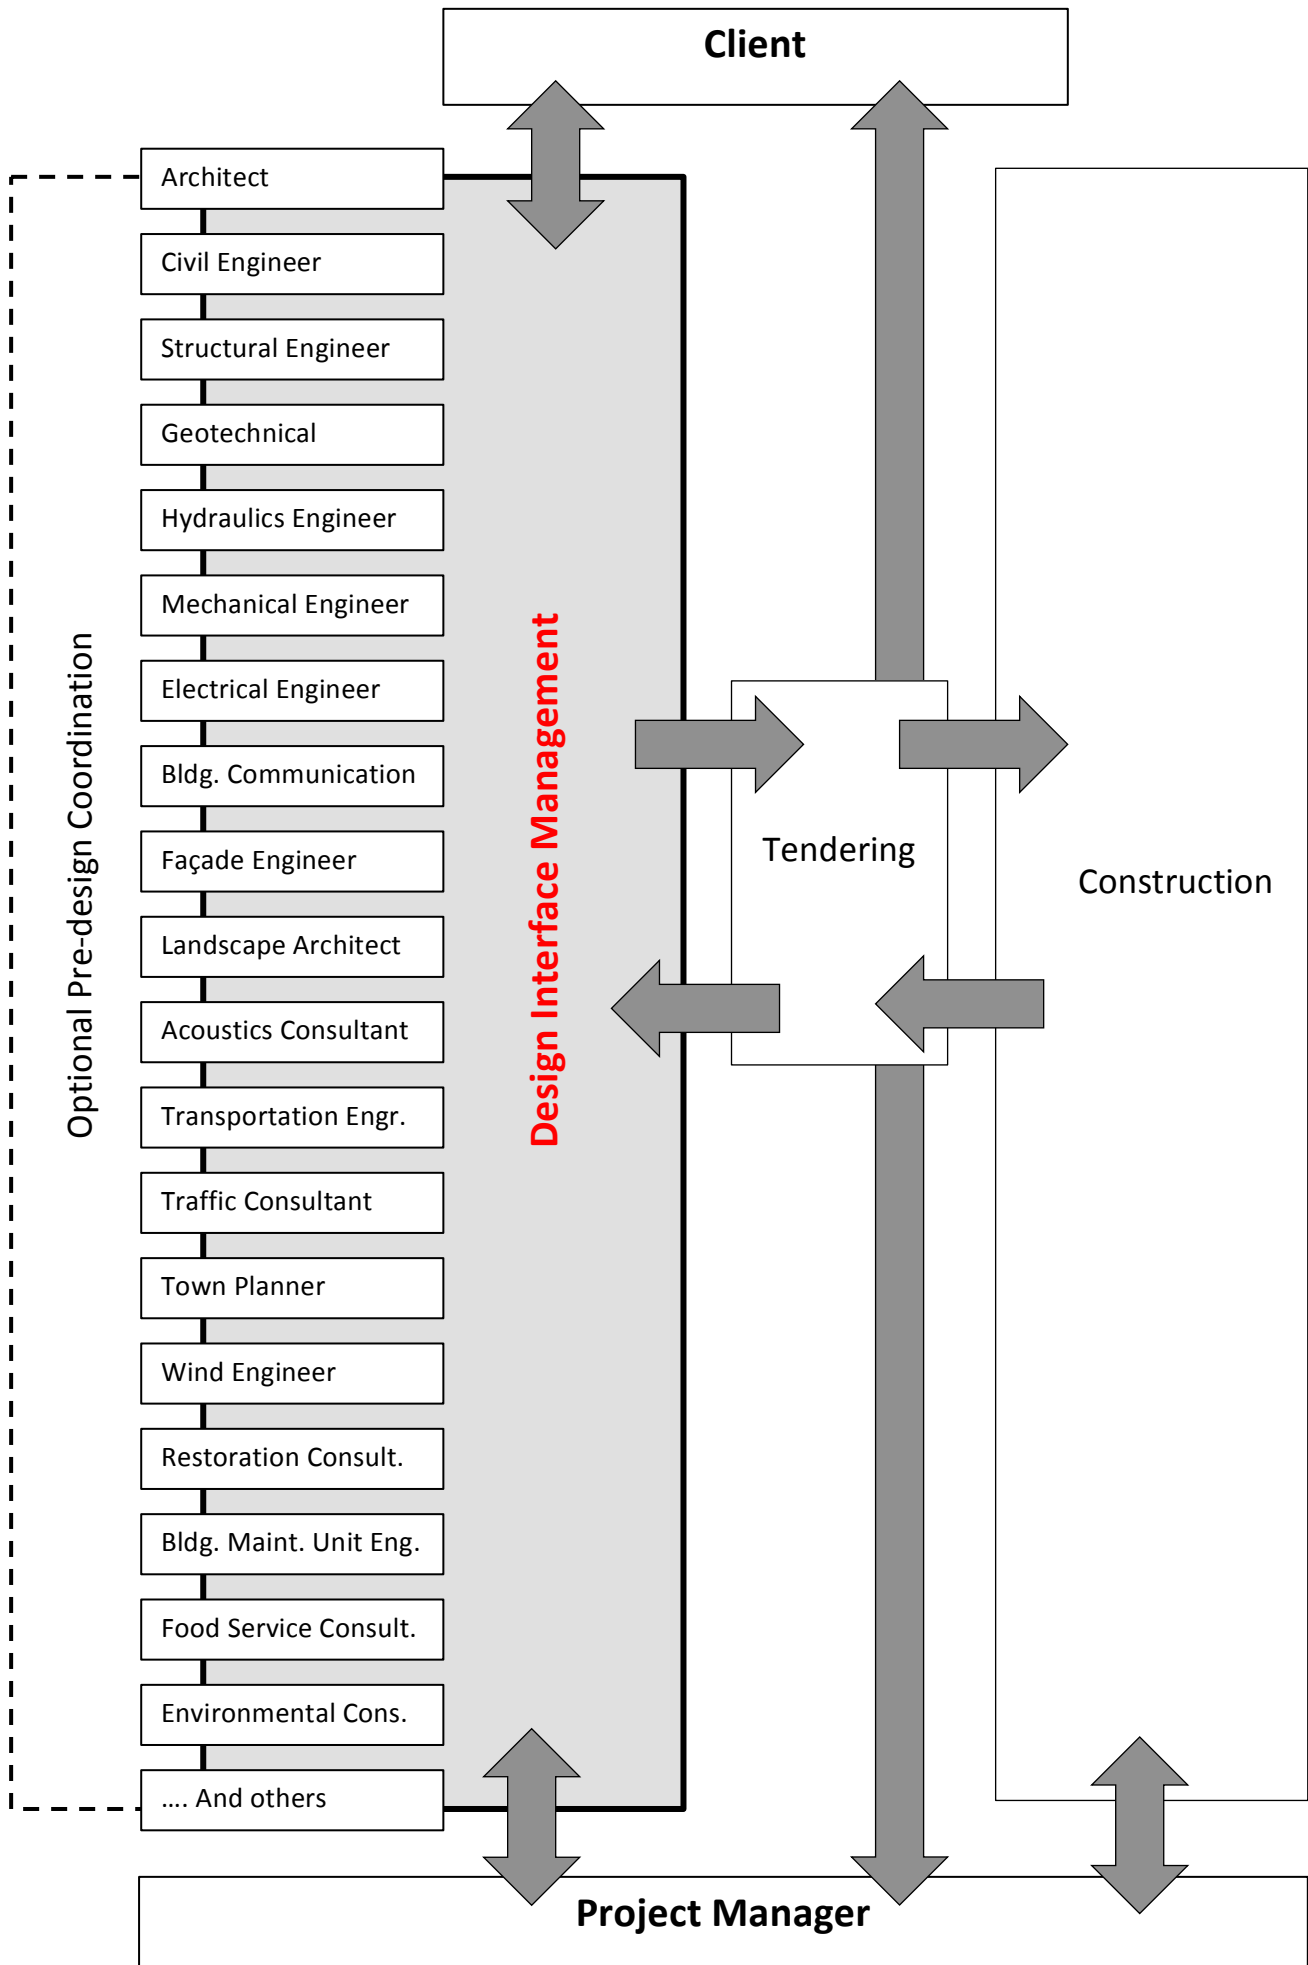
Client

Optional Pre-design Coordination

Architect

Civil Engineer

Structural Engineer

Geotechnical

Hydraulics Engineer

Mechanical Engineer

Electrical Engineer

Bldg. Communication

Façade Engineer

Landscape Architect

Acoustics Consultant

Transportation Engr.

Traffic Consultant

Town Planner

Wind Engineer

Restoration Consult.

Bldg. Maint. Unit Eng.

Food Service Consult.

Environmental Cons.

.... And others

Design Interface Management

Tendering

Construction

Project Manager